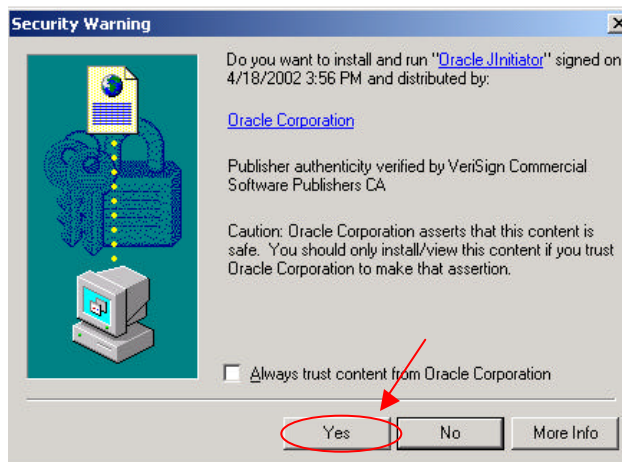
Security Warning

Do you want to install and run "Oracle JInitiator" signed on 4/18/2002 3:56 PM and distributed by:

Oracle Corporation

Publisher authenticity verified by VeriSign Commercial Software Publishers CA

Caution: Oracle Corporation asserts that this content is safe. You should only install/view this content if you trust Oracle Corporation to make that assertion.

Always trust content from Oracle Corporation

Yes
No
More Info